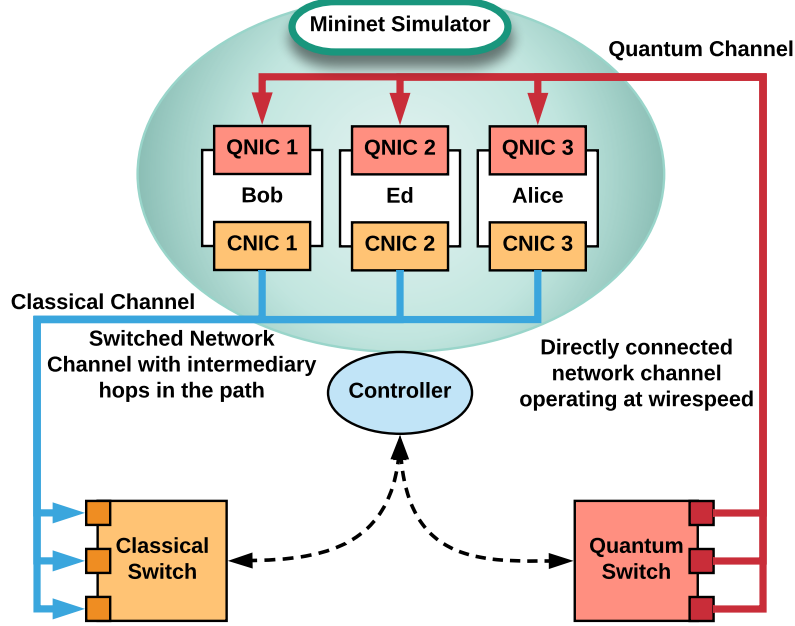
Mininet Simulator

Quantum Channel

QNIC 1

Bob

CNIC 1

QNIC 2

Ed

CNIC 2

QNIC 3

Alice

CNIC 3

Classical Channel

Switched Network Channel with intermediary hops in the path

Controller

Directly connected network channel operating at wirespeed

Classical Switch

Quantum Switch